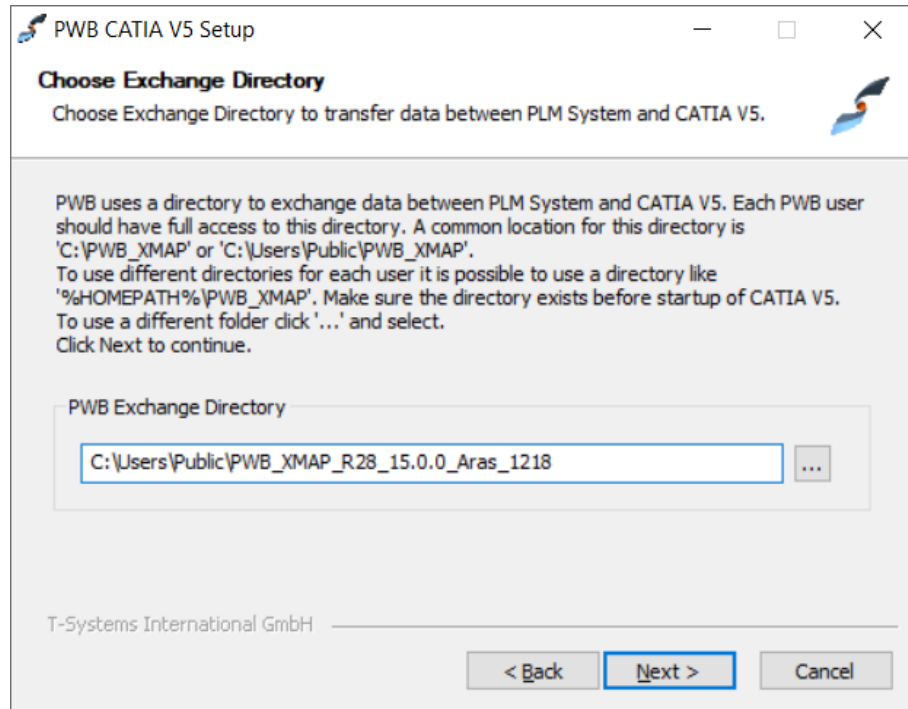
PWB CATIA V5 Setup

Choose Exchange Directory
Choose Exchange Directory to transfer data between PLM System and CATIA V5.

PWB uses a directory to exchange data between PLM System and CATIA V5. Each PWB user should have full access to this directory. A common location for this directory is 'C:\PWB_XMAP' or 'C:\Users\Public\PWB_XMAP'.
To use different directories for each user it is possible to use a directory like '%HOMEPATH%\PWB_XMAP'. Make sure the directory exists before startup of CATIA V5.
To use a different folder click '...' and select.
Click Next to continue.

PWB Exchange Directory

C:\Users\Public\PWB_XMAP_R28_15.0.0_Aras_1218

...

T-Systems International GmbH

< Back

Next >

Cancel